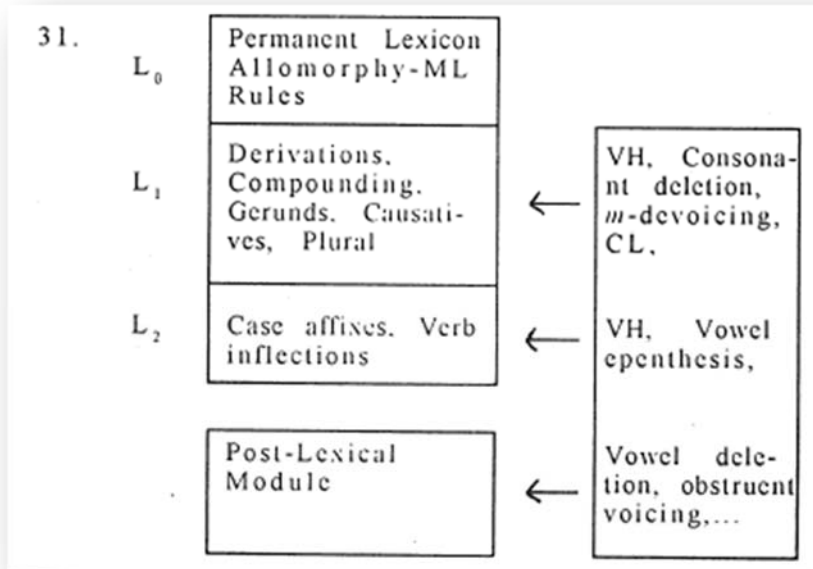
31.

$L_0$

Permanent Lexicon Allomorphy-ML Rules

$L_1$

Derivations, Compounding, Gerunds, Causatives, Plural

VH, Consonant deletion, *m*-devoicing, CL,

$L_2$

Case affixes, Verb inflections

VH, Vowel epenthesis,

Post-Lexical Module

Vowel deletion, obstruent voicing,...